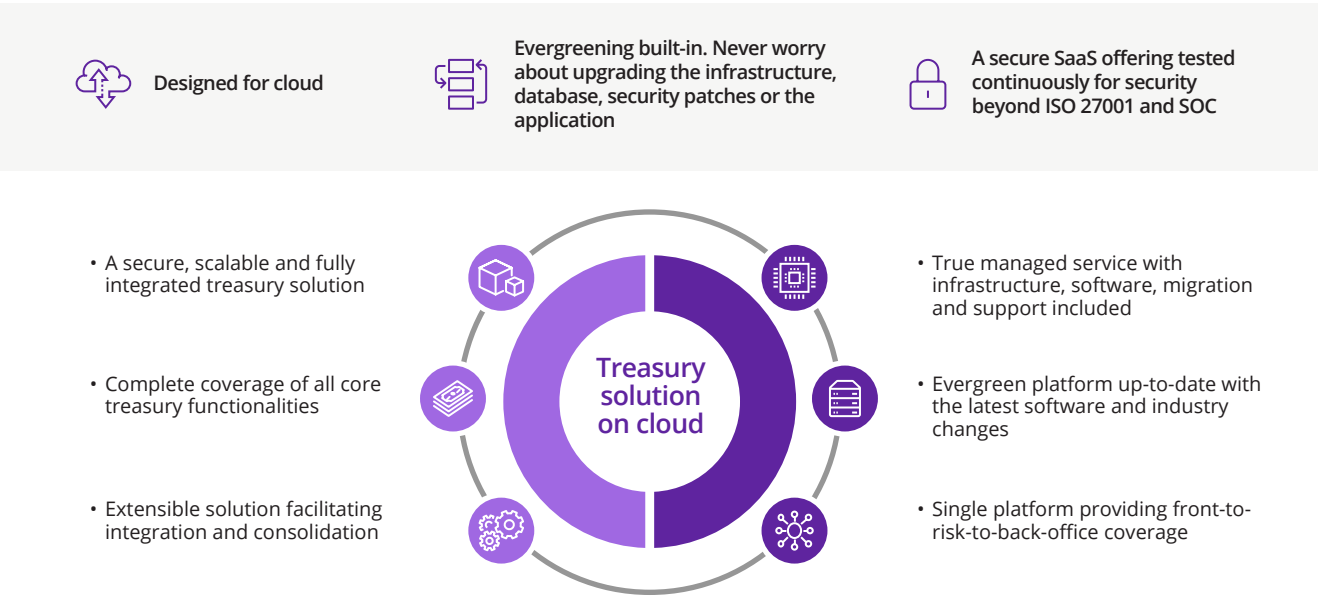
Designed for cloud

Evergreening built-in. Never worry about upgrading the infrastructure, database, security patches or the application

A secure SaaS offering tested continuously for security beyond ISO 27001 and SOC

• A secure, scalable and fully integrated treasury solution

• Complete coverage of all core treasury functionalities

• Extensible solution facilitating integration and consolidation

Treasury solution on cloud

• True managed service with infrastructure, software, migration and support included

• Evergreen platform up-to-date with the latest software and industry changes

• Single platform providing front-to-risk-to-back-office coverage